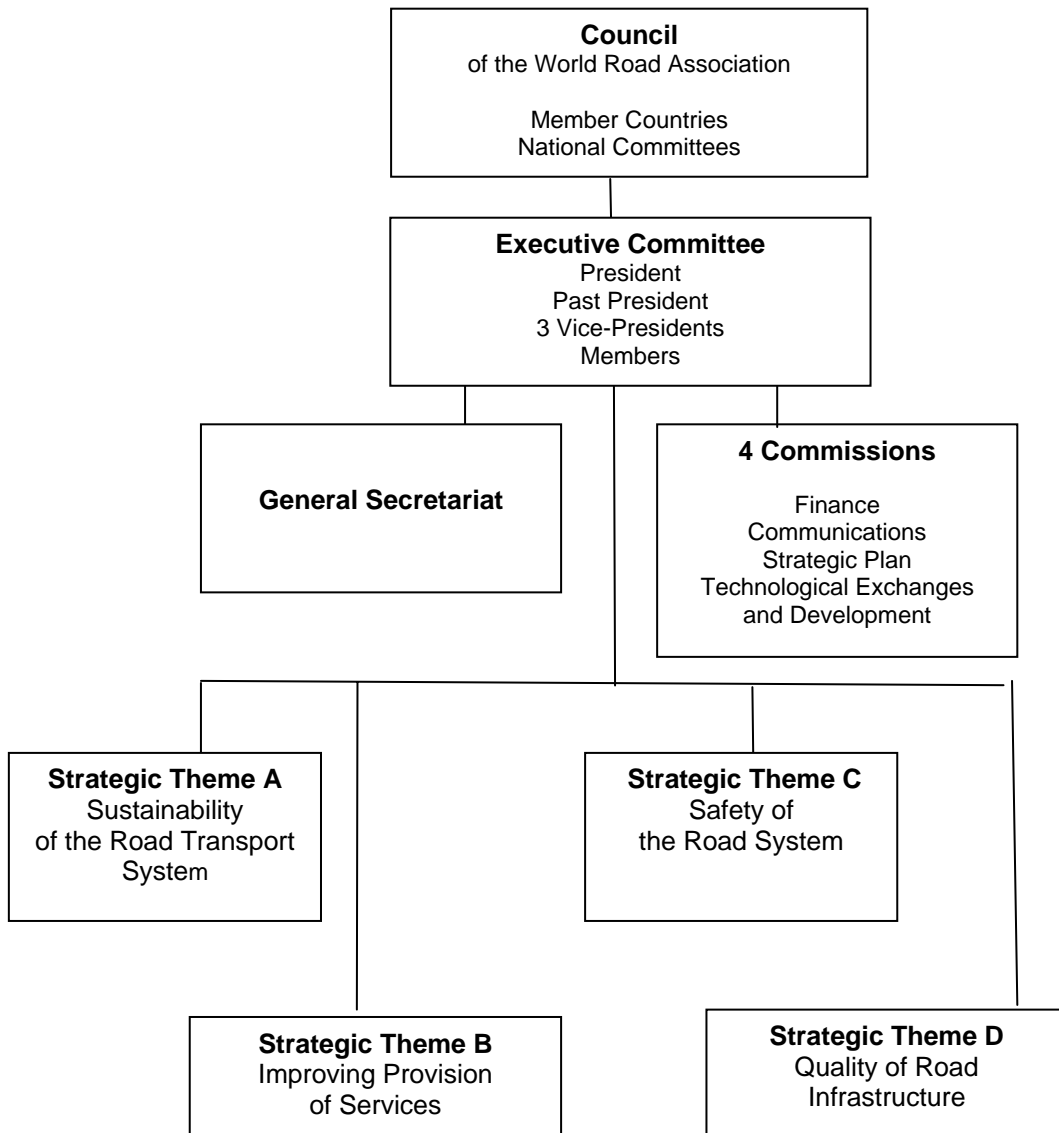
**Council**
of the World Road Association

Member Countries
National Committees

**Executive Committee**
President
Past President
3 Vice-Presidents
Members

**General Secretariat**

**4 Commissions**

Finance
Communications
Strategic Plan
Technological Exchanges and Development

**Strategic Theme A**
Sustainability of the Road Transport System

**Strategic Theme C**
Safety of the Road System

**Strategic Theme B**
Improving Provision of Services

**Strategic Theme D**
Quality of Road Infrastructure